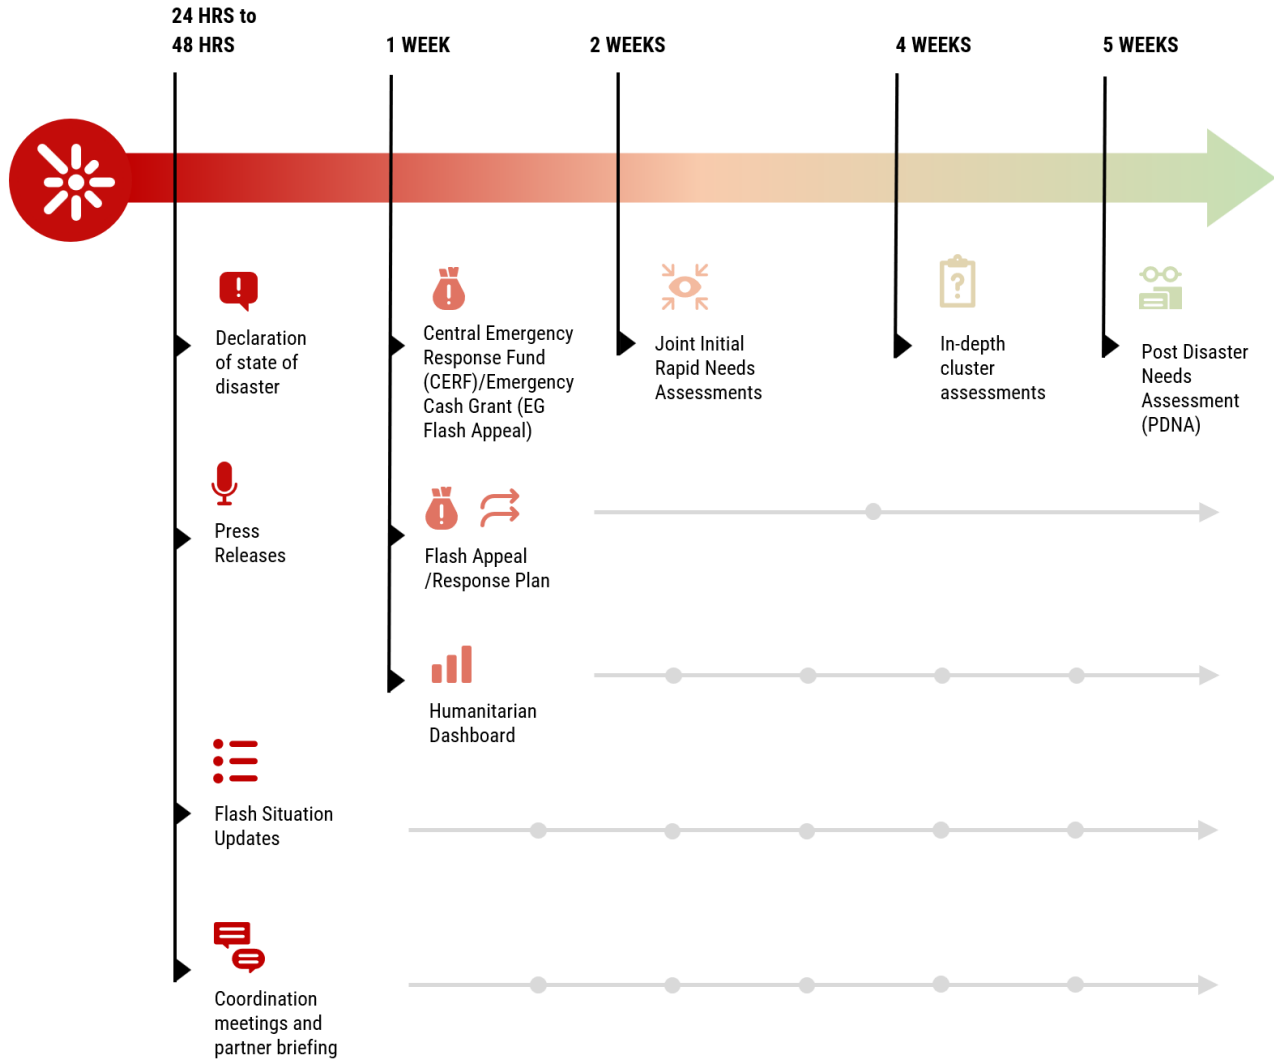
24 HRS to 48 HRS

1 WEEK

2 WEEKS

4 WEEKS

5 WEEKS

Declaration of state of disaster

Central Emergency Response Fund (CERF)/Emergency Cash Grant (EG Flash Appeal)

Joint Initial Rapid Needs Assessments

In-depth cluster assessments

Post Disaster Needs Assessment (PDNA)

Press Releases

Flash Appeal /Response Plan

Humanitarian Dashboard

Flash Situation Updates

Coordination meetings and partner briefing